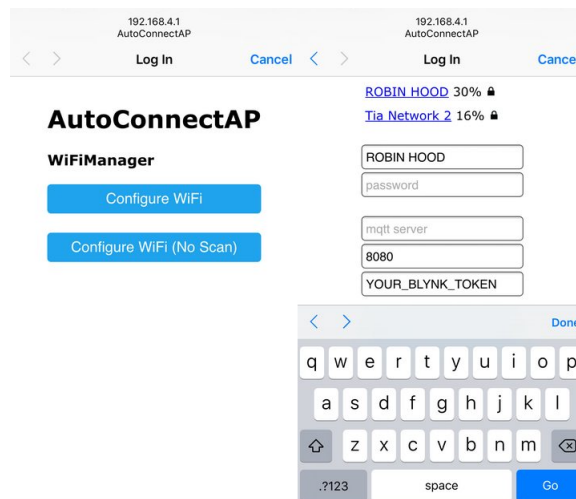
192.168.4.1
AutoConnectAP

Log In

Cancel

AutoConnectAP

WiFiManager

Configure WiFi

Configure WiFi (No Scan)

192.168.4.1
AutoConnectAP

Log In

Cance

ROBIN HOOD 30%

Tia Network 2 16%

ROBIN HOOD

password

mqtt server

8080

YOUR_BLYNK_TOKEN

Done

q w e r t y u i o p

a s d f g h j k l

z x c v b n m

.?123

space

Go